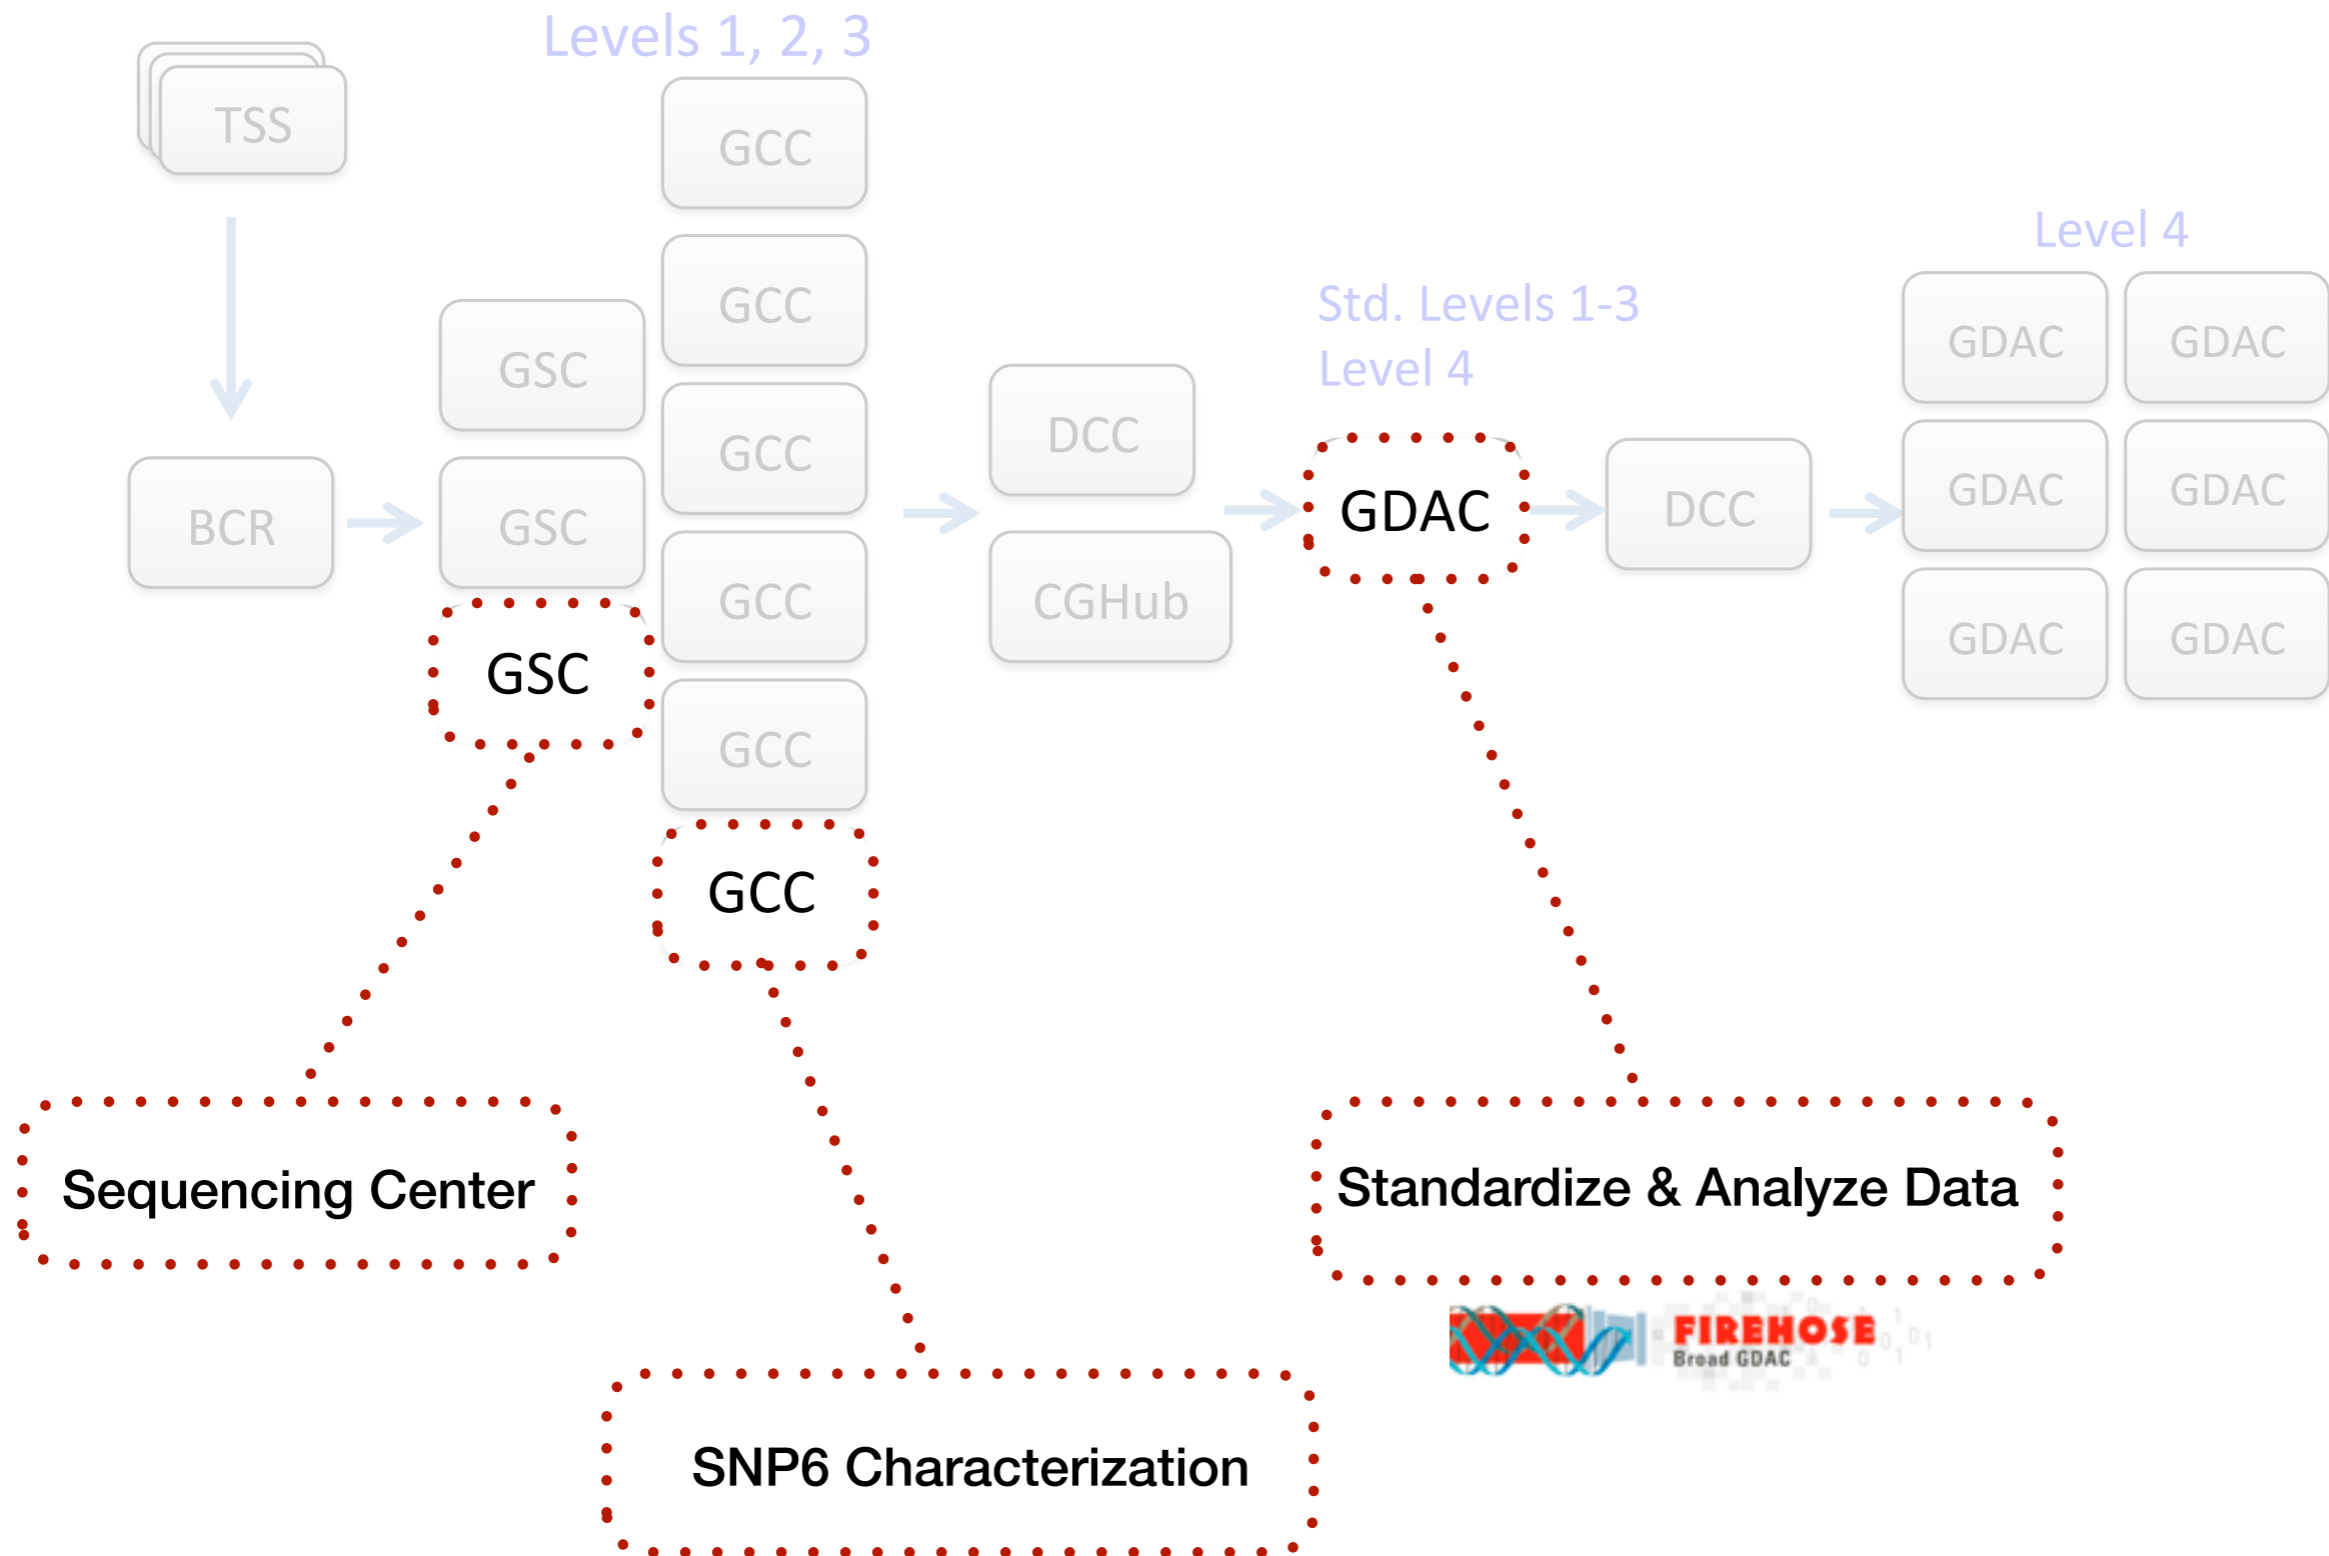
Levels 1, 2, 3

TSS

GCC

GCC

GSC

GCC

BCR

GSC

GCC

GCC

DCC

CGHub

Std. Levels 1-3
Level 4

GDAC

DCC

Level 4

GDAC GDAC
GDAC GDAC
GDAC GDAC

GSC

GCC

Sequencing Center

SNP6 Characterization

Standardize & Analyze Data

FIREHOSE
Broad GDAC